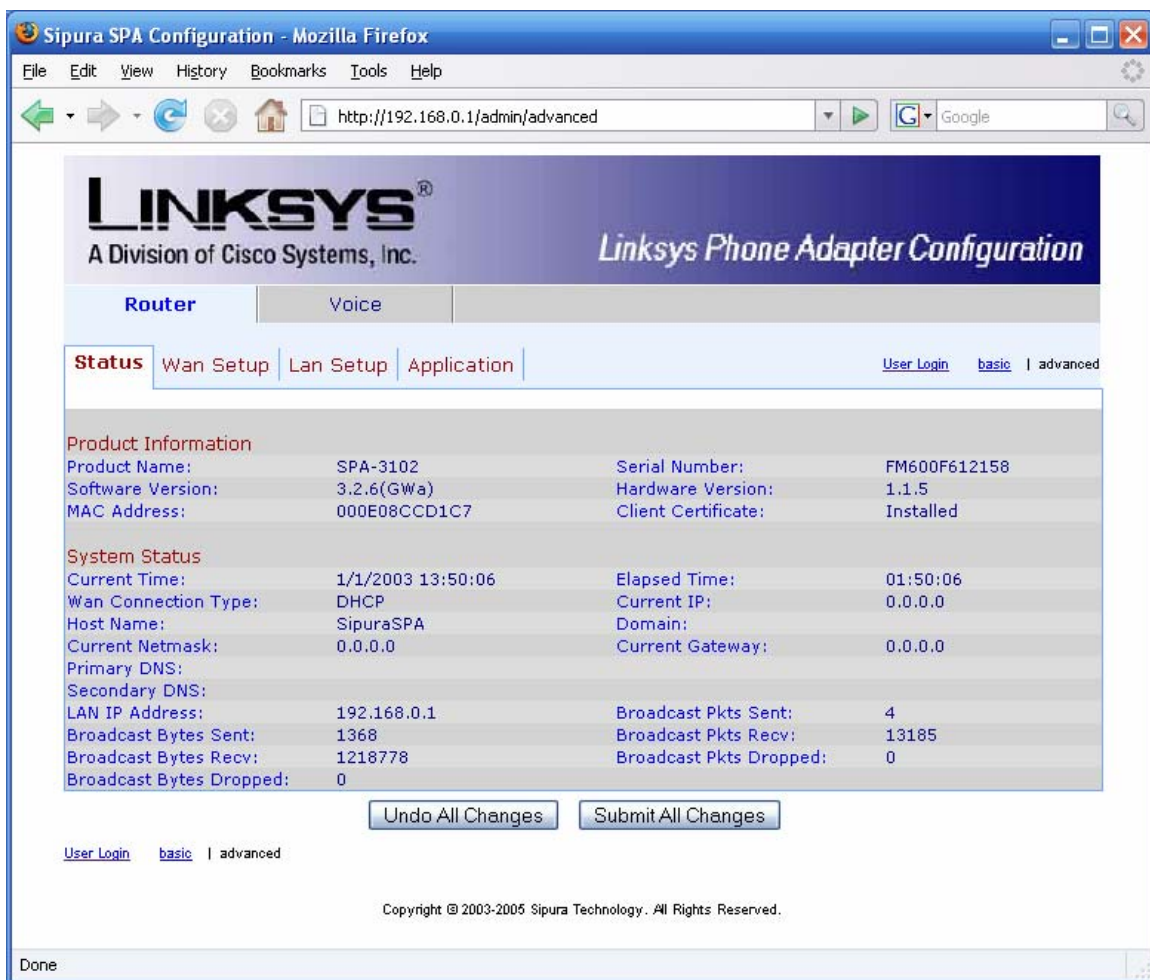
Sipura SPA Configuration - Mozilla Firefox

File Edit View History Bookmarks Tools Help

http://192.168.0.1/admin/advanced

Google

LINKSYS®
A Division of Cisco Systems, Inc.

Linksys Phone Adapter Configuration

Router | Voice

Status | Wan Setup | Lan Setup | Application

User Login basic | advanced

Product Information

| | | | |
|---|---|---|---|
| Product Name: | SPA-3102 | Serial Number: | FM600F612158 |
| Software Version: | 3.2.6(GWa) | Hardware Version: | 1.1.5 |
| MAC Address: | 000E08CCD1C7 | Client Certificate: | Installed |

System Status

| | | | |
|---|---|---|---|
| Current Time: | 1/1/2003 13:50:06 | Elapsed Time: | 01:50:06 |
| Wan Connection Type: | DHCP | Current IP: | 0.0.0.0 |
| Host Name: | SipuraSPA | Domain: | |
| Current Netmask: | 0.0.0.0 | Current Gateway: | 0.0.0.0 |
| Primary DNS: | | | |
| Secondary DNS: | | | |
| LAN IP Address: | 192.168.0.1 | Broadcast Pkts Sent: | 4 |
| Broadcast Bytes Sent: | 1368 | Broadcast Pkts Recv: | 13185 |
| Broadcast Bytes Recv: | 1218778 | Broadcast Pkts Dropped: | 0 |
| Broadcast Bytes Dropped: | 0 | | |

Undo All Changes | Submit All Changes

User Login basic | advanced

Copyright © 2003-2005 Sipura Technology. All Rights Reserved.

Done